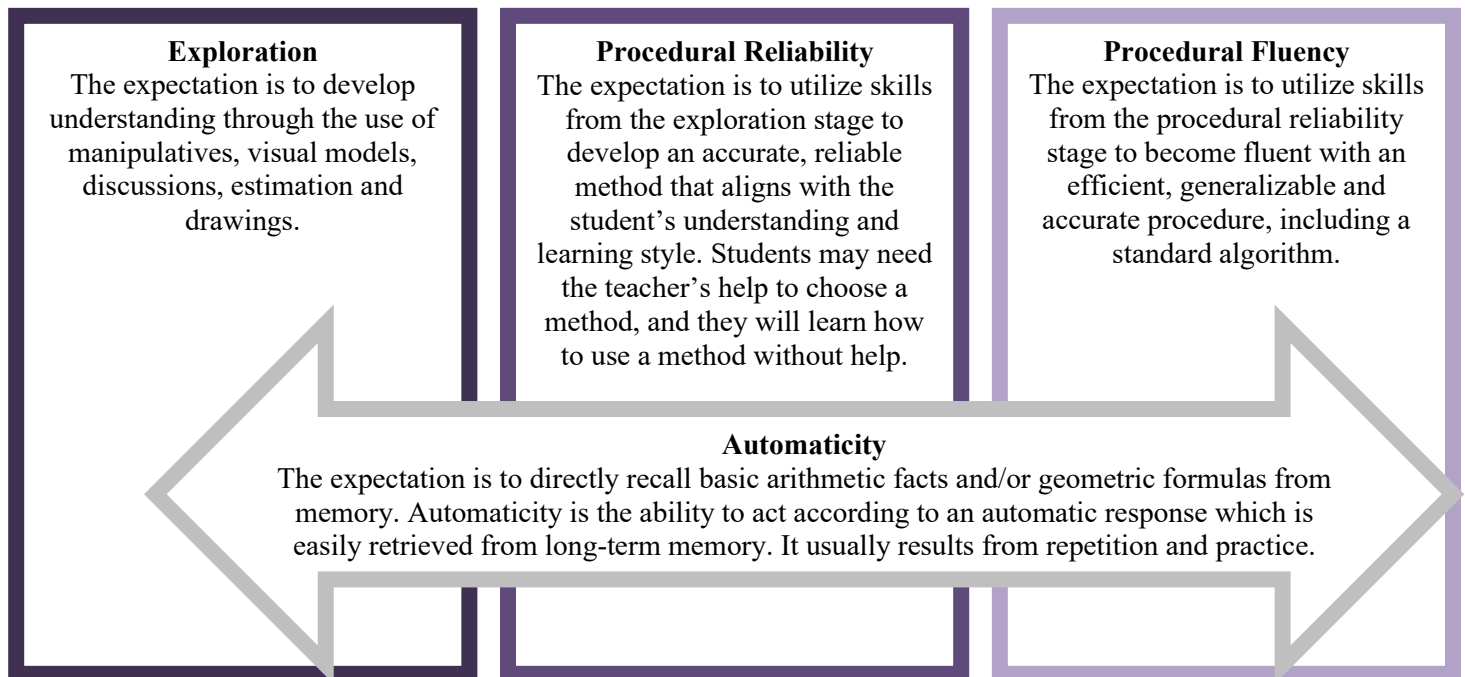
Exploration
The expectation is to develop understanding through the use of manipulatives, visual models, discussions, estimation and drawings.

Procedural Reliability
The expectation is to utilize skills from the exploration stage to develop an accurate, reliable method that aligns with the student's understanding and learning style. Students may need the teacher's help to choose a method, and they will learn how to use a method without help.

Procedural Fluency
The expectation is to utilize skills from the procedural reliability stage to become fluent with an efficient, generalizable and accurate procedure, including a standard algorithm.

Automaticity
The expectation is to directly recall basic arithmetic facts and/or geometric formulas from memory. Automaticity is the ability to act according to an automatic response which is easily retrieved from long-term memory. It usually results from repetition and practice.